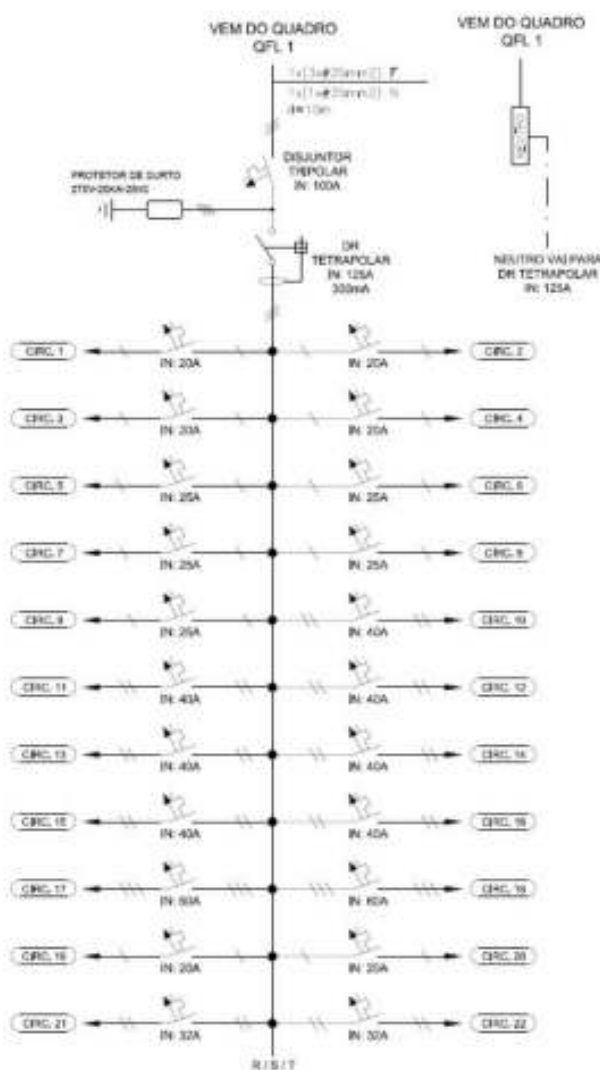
VEM DO QUADRO
QFL 1

1x(3x#35mm²) F
1x(1x#35mm²) N
d=10m

DISJUNTOR
TRIPOLAR
IN: 100A

PROTETOR DE SURTO
275V-20KA-20KA

DR
TETRAPOLAR
IN: 125A
300mA

VEM DO QUADRO
QFL 1

NEUTRO VAI PARA
DR TETRAPOLAR
IN: 125A

CIRC. 1
IN: 20A
IN: 20A
CIRC. 2

CIRC. 3
IN: 20A
IN: 20A
CIRC. 4

CIRC. 5
IN: 25A
IN: 25A
CIRC. 6

CIRC. 7
IN: 25A
IN: 25A
CIRC. 8

CIRC. 9
IN: 25A
IN: 40A
CIRC. 10

CIRC. 11
IN: 40A
IN: 40A
CIRC. 12

CIRC. 13
IN: 40A
IN: 40A
CIRC. 14

CIRC. 15
IN: 40A
IN: 40A
CIRC. 16

CIRC. 17
IN: 60A
IN: 60A
CIRC. 18

CIRC. 19
IN: 20A
IN: 20A
CIRC. 20

CIRC. 21
IN: 32A
IN: 32A
CIRC. 22

R / S / T